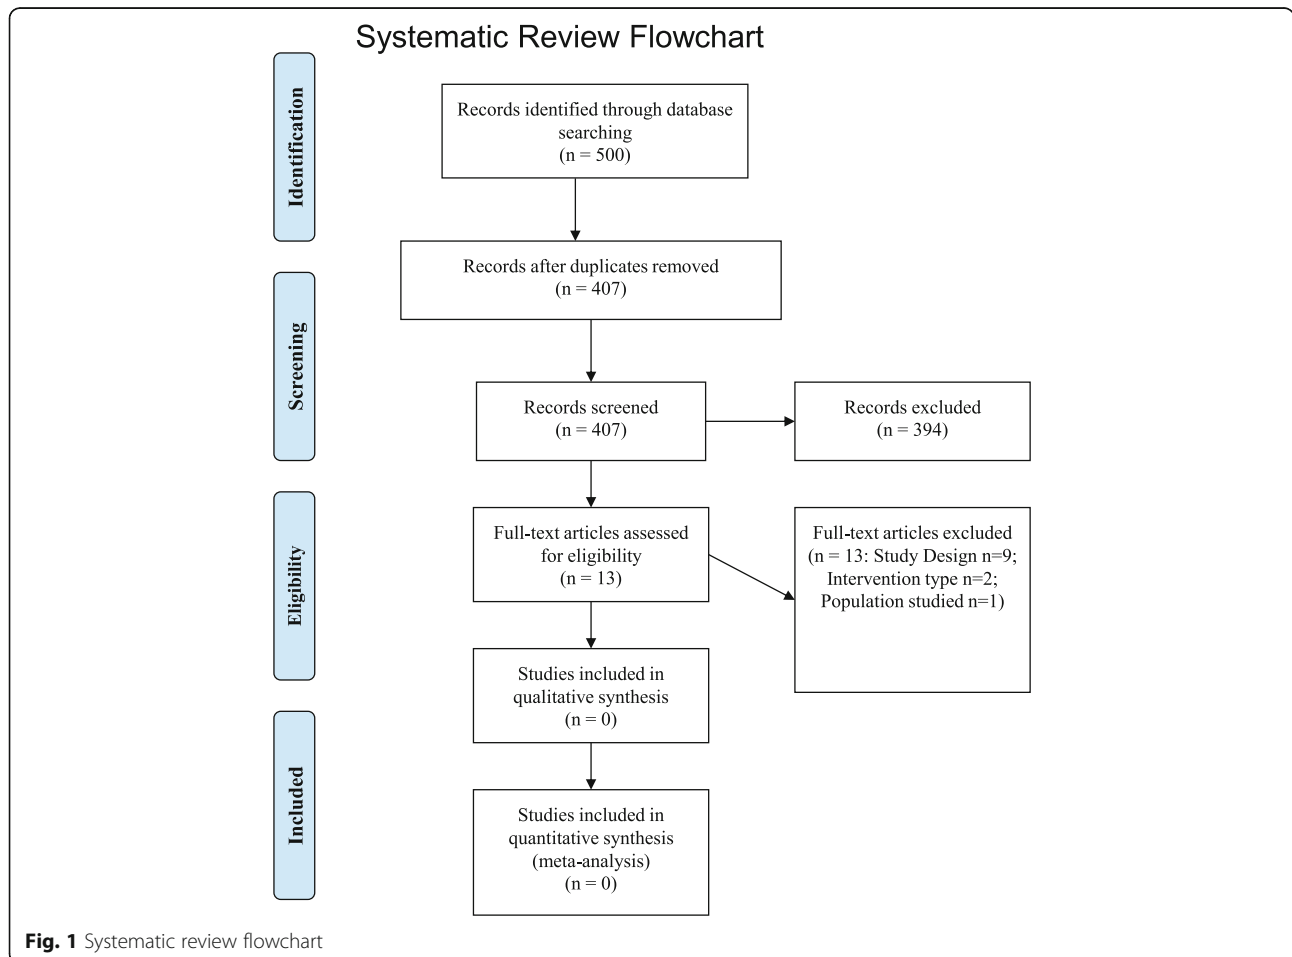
Systematic Review Flowchart

Identification

Records identified through database searching (n = 500)

Records after duplicates removed (n = 407)

Screening

Records screened (n = 407)

Records excluded (n = 394)

Eligibility

Full-text articles assessed for eligibility (n = 13)

Full-text articles excluded (n = 13: Study Design n=9; Intervention type n=2; Population studied n=1)

Studies included in qualitative synthesis (n = 0)

Included

Studies included in quantitative synthesis (meta-analysis) (n = 0)

**Fig. 1** Systematic review flowchart